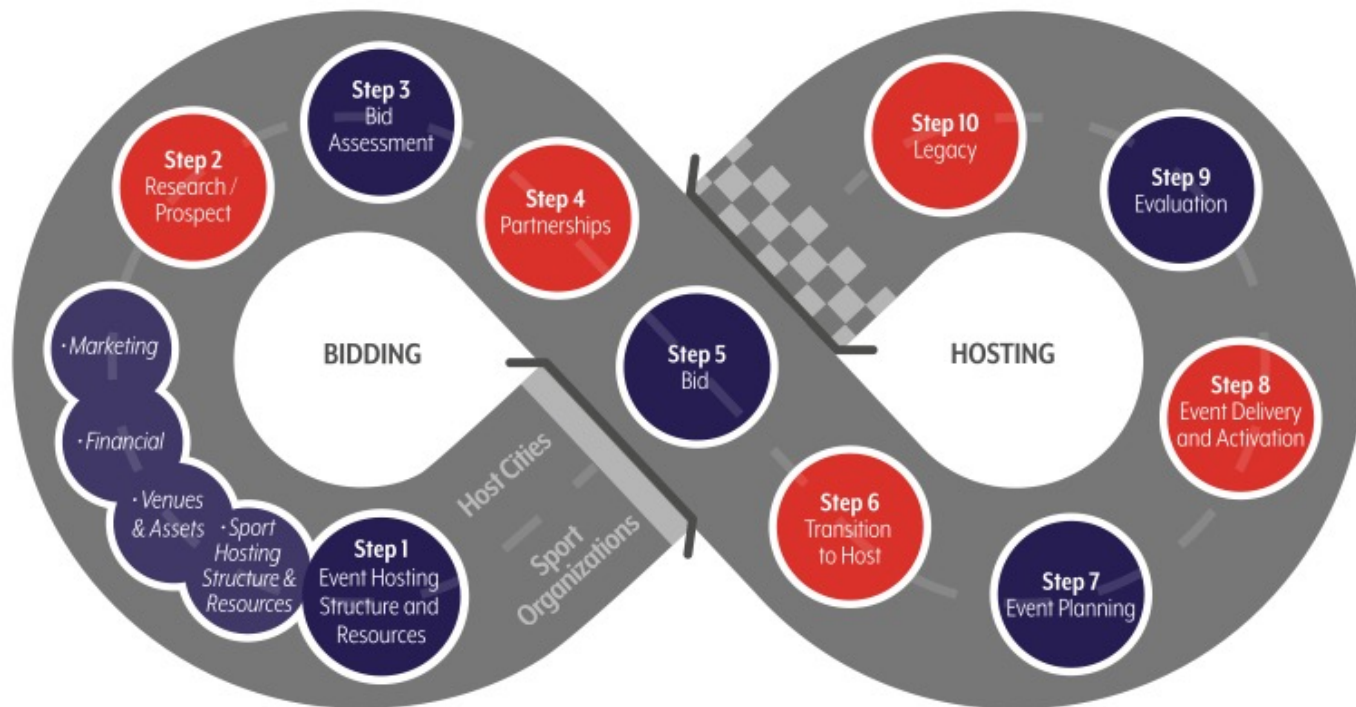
BIDDING

HOSTING

· Marketing

· Financial

· Venues & Assets

· Sport Hosting Structure & Resources

Step 1
Event Hosting Structure and Resources

Step 2
Research / Prospect

Step 3
Bid Assessment

Step 4
Partnerships

Step 5
Bid

Host Cities

Sport Organizations

Step 6
Transition to Host

Step 7
Event Planning

Step 8
Event Delivery and Activation

Step 9
Evaluation

Step 10
Legacy